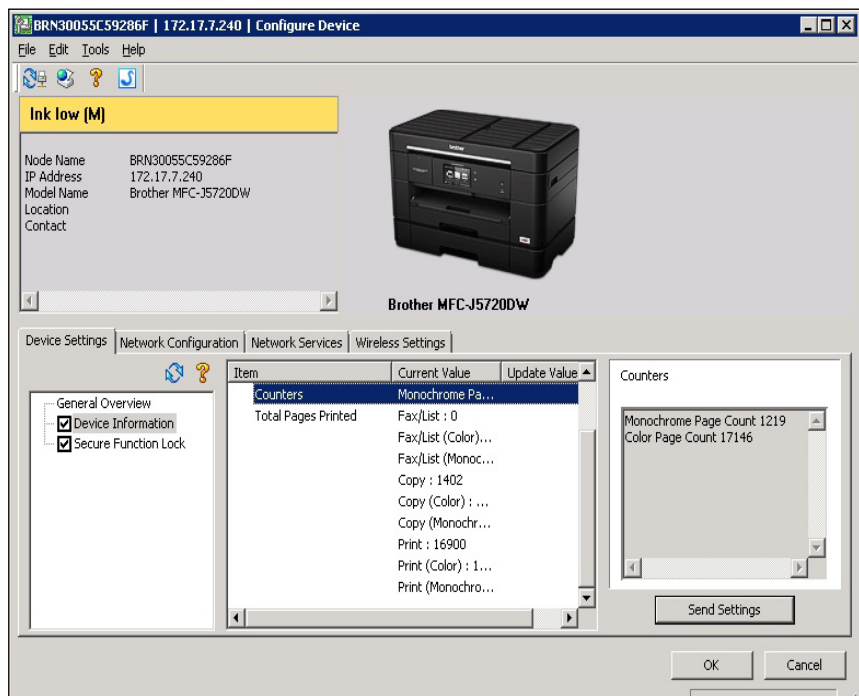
BRN30055C59286F | 172.17.7.240 | Configure Device

File Edit Tools Help

Ink low (M)

Node Name BRN30055C59286F
IP Address 172.17.7.240
Model Name Brother MFC-J5720DW
Location
Contact

Brother MFC-J5720DW

Device Settings | Network Configuration | Network Services | Wireless Settings

General Overview
Device Information
Secure Function Lock

| Item | Current Value | Update Value |
|---|---|---|
| Counters | Monochrome Pa... | |
| Total Pages Printed | Fax/List : 0 | |
| | Fax/List (Color)... | |
| | Fax/List (Monoc... | |
| | Copy : 1402 | |
| | Copy (Color) : ... | |
| | Copy (Monochr... | |
| | Print : 16900 | |
| | Print (Color) : 1... | |
| | Print (Monochro... | |

Counters

Monochrome Page Count 1219
Color Page Count 17146

Send Settings

OK Cancel